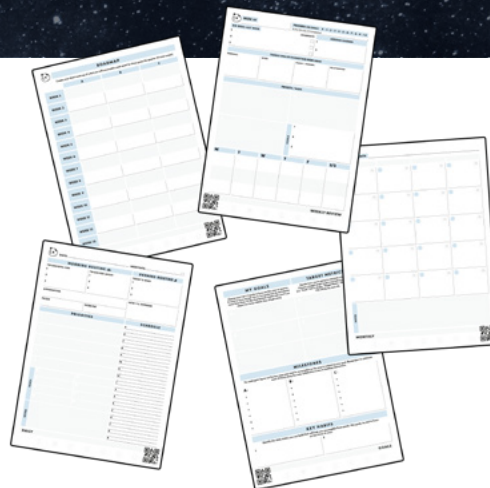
ROADMAP

WEEK 1
WEEK 2
WEEK 3
WEEK 4
WEEK 5
WEEK 6
WEEK 7
WEEK 8
WEEK 9
WEEK 10
WEEK 11
WEEK 12

WEEK

M T W T F S/S

WEEKLY REVIEW

MONTHLY

MORNING ROUTINE
EVENING ROUTINE

PRIORITIES
SCHEDULE

DAILY

MY GOALS
TARGET METRICS

MILESTONES

KEY HABITS

GOALS